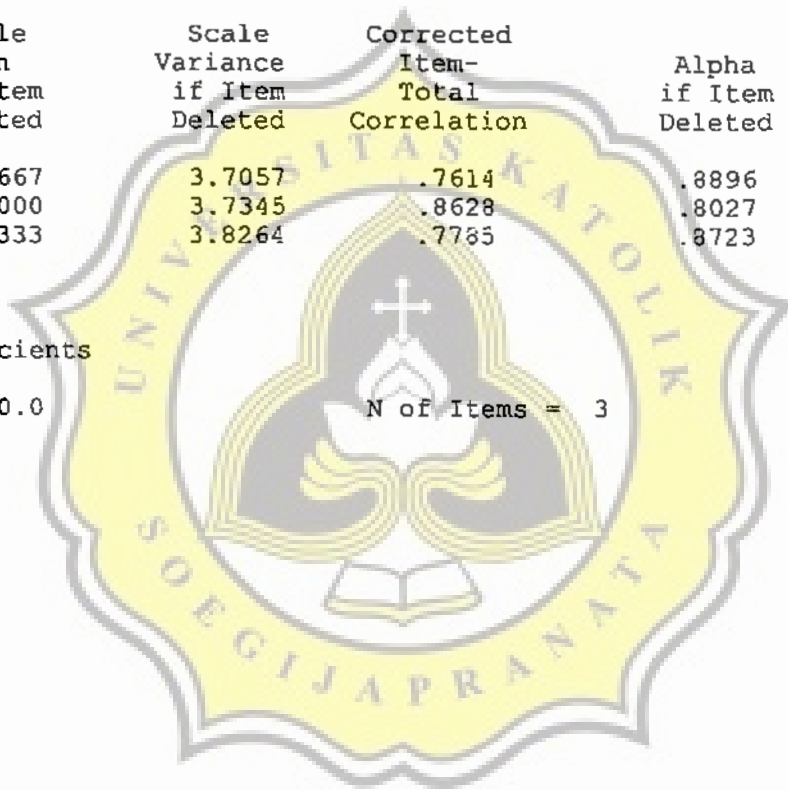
| le n tem ted | Scale Variance if Item Deleted | Corrected Item- Total Correlation | Alpha if Item Deleted |
|---|---|---|---|
| 667 | 3.7057 | .7614 | .8896 |
| 000 | 3.7345 | .8628 | .8027 |
| 333 | 3.8264 | .7785 | .8723 |

cients

0.0 N of Items = 3

UNIVERSITAS KATOLIK SOEGIJAPRANATA